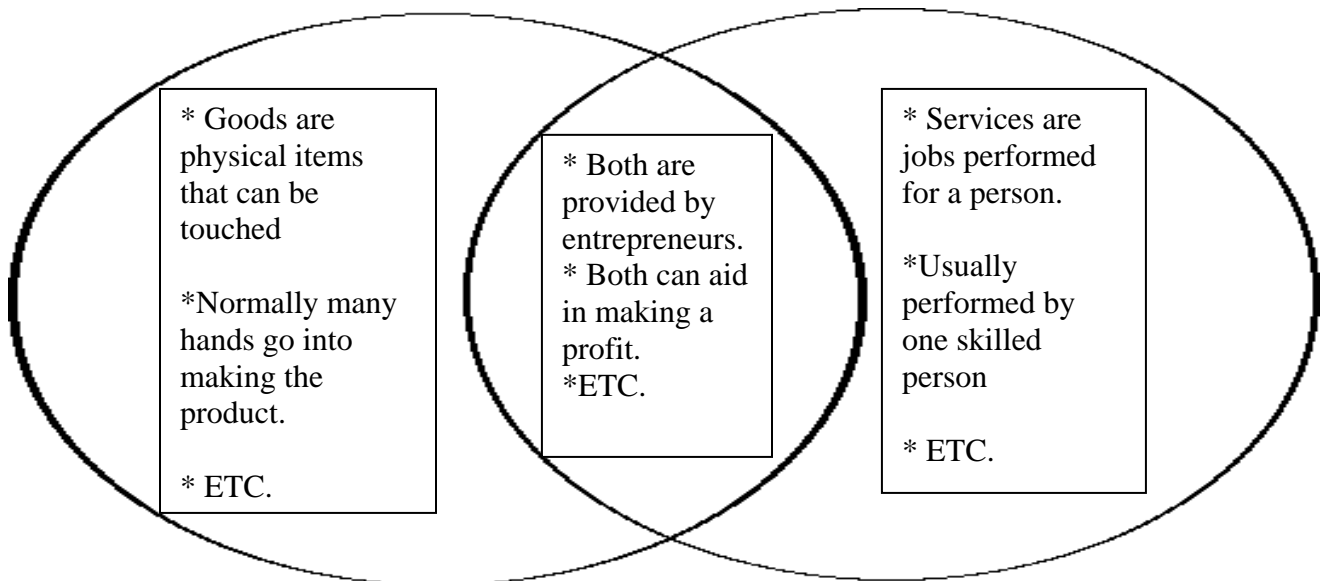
* Goods are physical items that can be touched

*Normally many hands go into making the product.

* ETC.

* Both are provided by entrepreneurs.
* Both can aid in making a profit.
*ETC.

* Services are jobs performed for a person.

*Usually performed by one skilled person

* ETC.